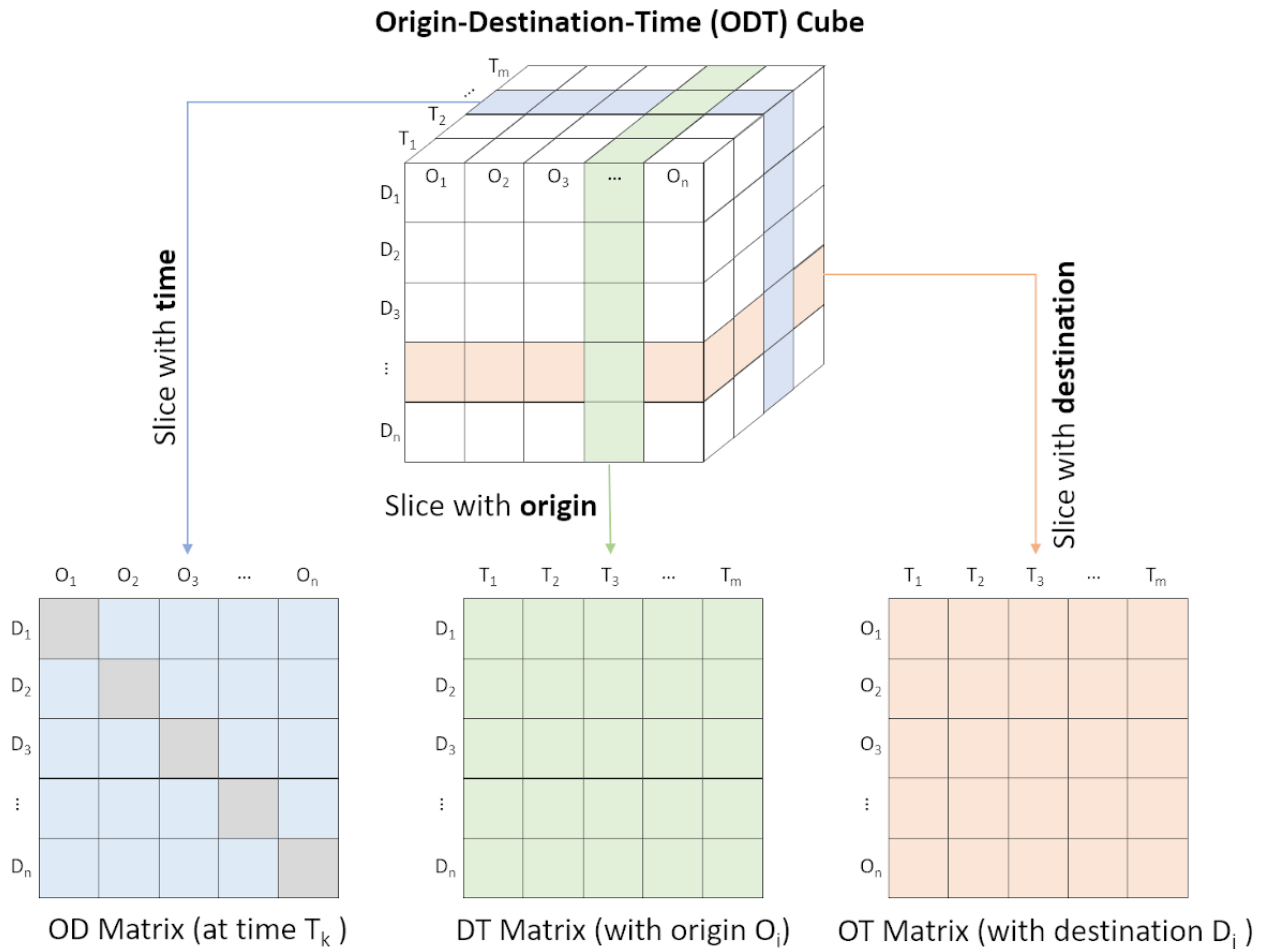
Origin-Destination-Time (ODT) Cube

$T_m$
...
$T_2$
$T_1$

$O_1$ $O_2$ $O_3$ ... $O_n$

$D_1$
$D_2$
$D_3$
⋮
$D_n$

Slice with **time**

Slice with **origin**

Slice with **destination**

| | $O_1$ | $O_2$ | $O_3$ | ... | $O_n$ |
|---|---|---|---|---|---|
| $D_1$ | | | | | |
| $D_2$ | | | | | |
| $D_3$ | | | | | |
| ⋮ | | | | | |
| $D_n$ | | | | | |

OD Matrix (at time $T_k$ )

| | $T_1$ | $T_2$ | $T_3$ | ... | $T_m$ |
|---|---|---|---|---|---|
| $D_1$ | | | | | |
| $D_2$ | | | | | |
| $D_3$ | | | | | |
| ⋮ | | | | | |
| $D_n$ | | | | | |

DT Matrix (with origin $O_i$)

| | $T_1$ | $T_2$ | $T_3$ | ... | $T_m$ |
|---|---|---|---|---|---|
| $O_1$ | | | | | |
| $O_2$ | | | | | |
| $O_3$ | | | | | |
| ⋮ | | | | | |
| $O_n$ | | | | | |

OT Matrix (with destination $D_i$ )